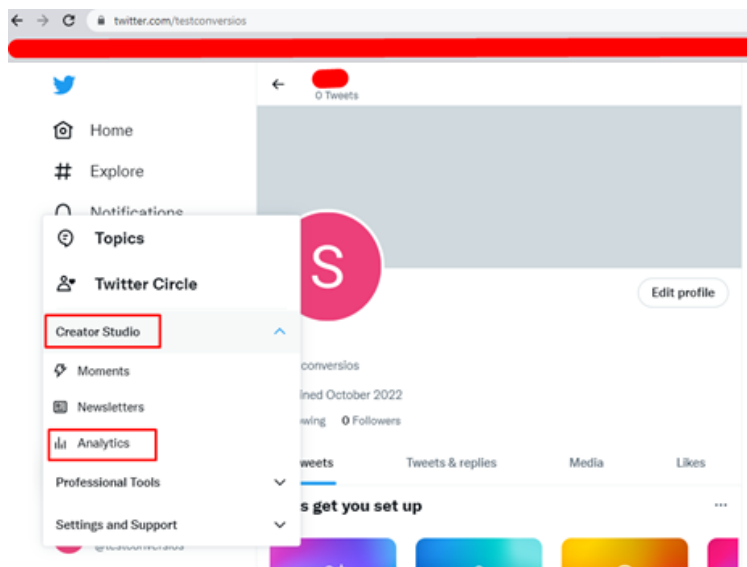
twitter.com/testconversios

Home

Explore

Notifications

Topics

Twitter Circle

Creator Studio

Moments

Newsletters

Analytics

Professional Tools

Settings and Support

@testconversios

0 Tweets

S

Edit profile

conversios

ined October 2022

wing 0 Followers

weets

Tweets & replies

Media

Likes

s get you set up

···